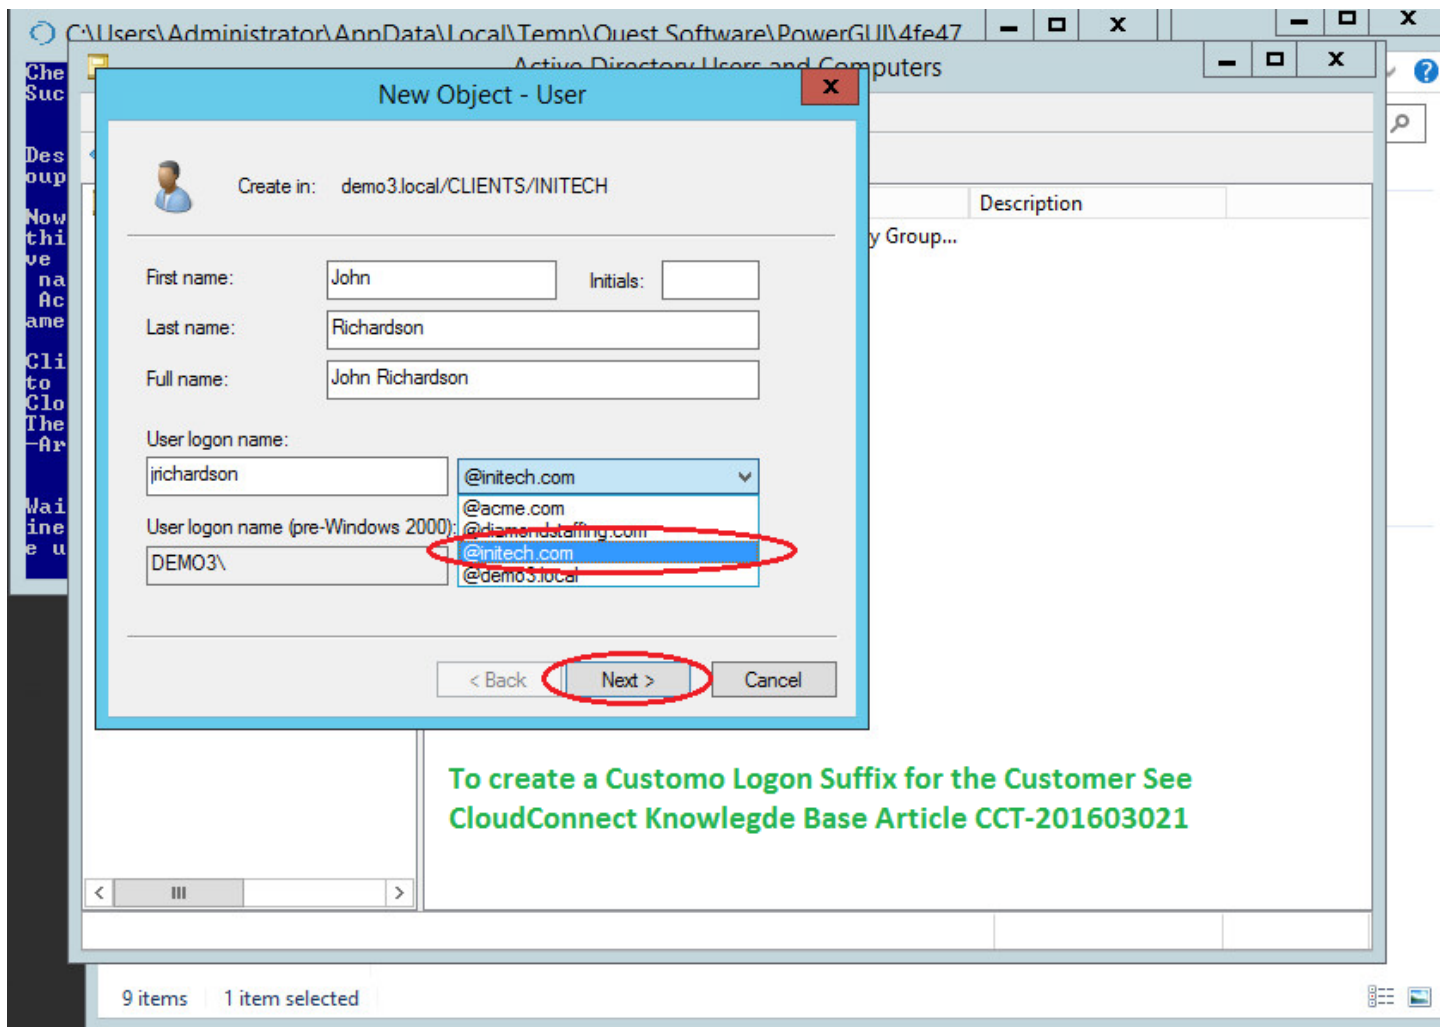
C:\Users\Administrator\AppData\Local\Temp\Quest Software\PowerGUI\4fe47

Active Directory Users and Computers

Che
Suc

Des
oup

Now
thi
ve
na
Ac
ame

Cli
to
Clo
The
-Ar

Wai
ine
e u

New Object - User

Create in: demo3.local/CLIENTS/INITECH

First name: John

Initials:

Last name: Richardson

Full name: John Richardson

User logon name:

jrichardson

@initech.com

@acme.com
@diamondstaffing.com
@initech.com
@demo3.local

User logon name (pre-Windows 2000):

DEMO3\

< Back

Next >

Cancel

Description

y Group...

To create a Customo Logon Suffix for the Customer See CloudConnect Knowlegde Base Article CCT-201603021

9 items 1 item selected